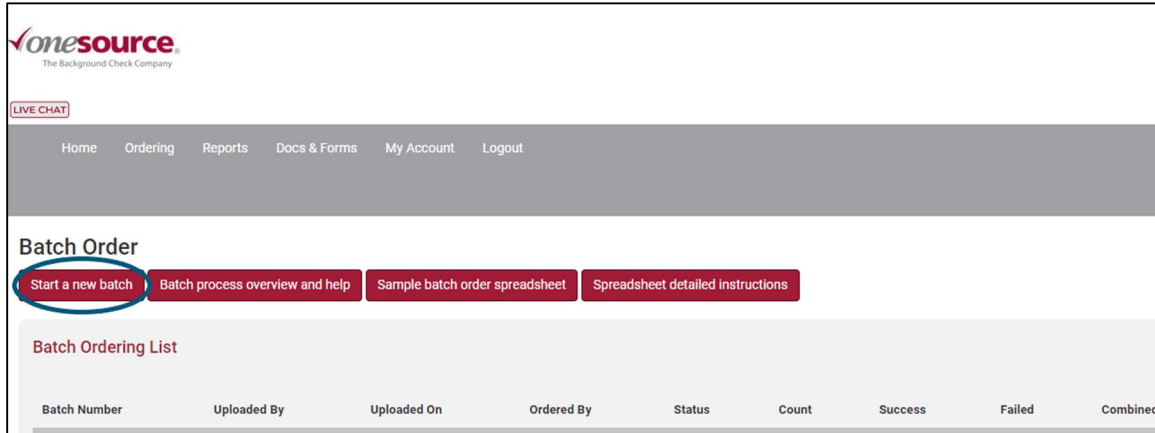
onesource
The Background Check Company

LIVE CHAT

Home Ordering Reports Docs & Forms My Account Logout

Batch Order

Start a new batch | Batch process overview and help | Sample batch order spreadsheet | Spreadsheet detailed instructions

Batch Ordering List

| Batch Number | Uploaded By | Uploaded On | Ordered By | Status | Count | Success | Failed | Combined |
|---|---|---|---|---|---|---|---|---|